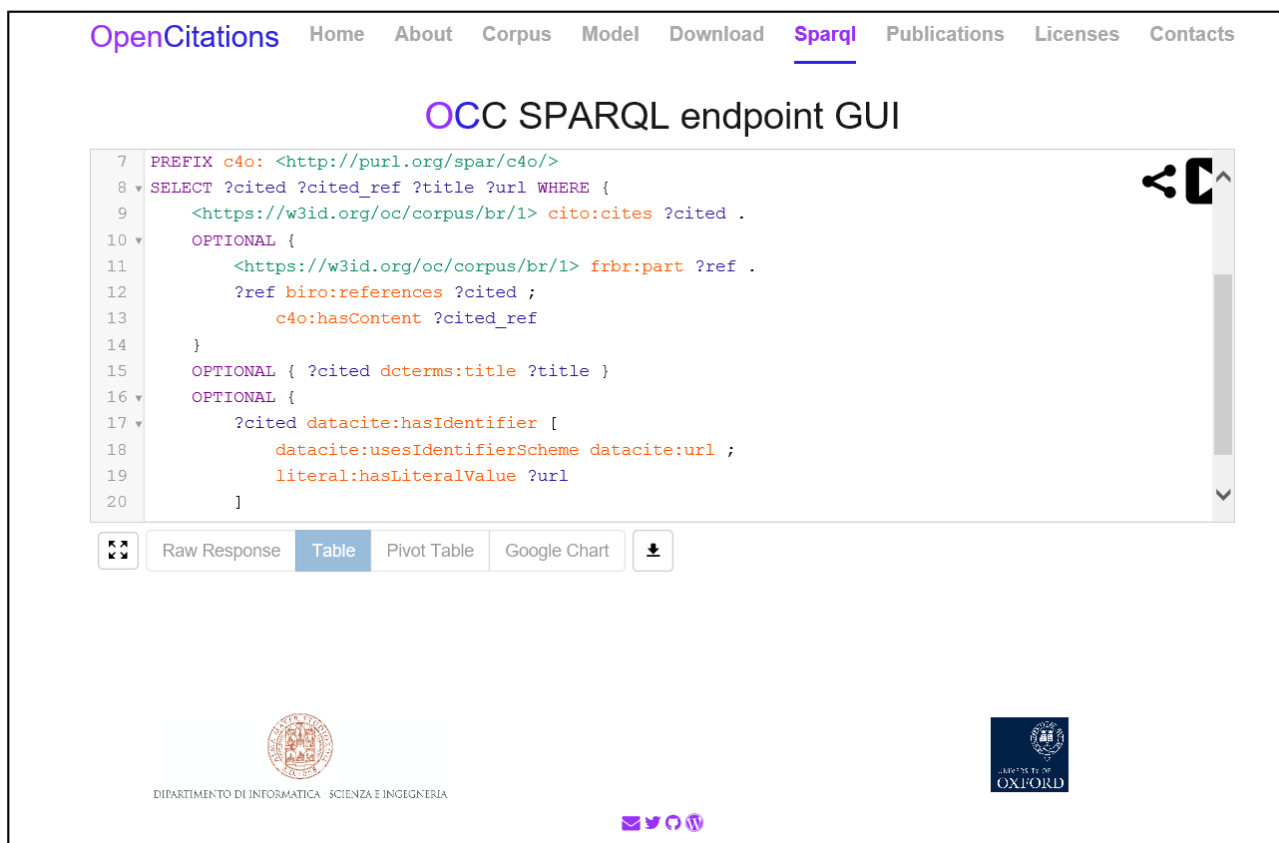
OpenCitations Home About Corpus Model Download Sparql Publications Licenses Contacts

OCC SPARQL endpoint GUI

7 PREFIX c4o: <http://purl.org/spar/c4o/>
8 SELECT ?cited ?cited_ref ?title ?url WHERE {
9 <https://w3id.org/oc/corpus/br/1> cito:cites ?cited .
10 OPTIONAL {
11 <https://w3id.org/oc/corpus/br/1> frbr:part ?ref .
12 ?ref biro:references ?cited ;
13 c4o:hasContent ?cited_ref
14 }
15 OPTIONAL { ?cited dcterms:title ?title }
16 OPTIONAL {
17 ?cited datacite:hasIdentifier [
18 datacite:usesIdentifierScheme datacite:url ;
19 literal:hasLiteralValue ?url
20 ]

Raw Response Table Pivot Table Google Chart

DIPARTIMENTO DI INFORMATICA · SCIENZA E INGEGNERIA

UNIVERSITY OF OXFORD